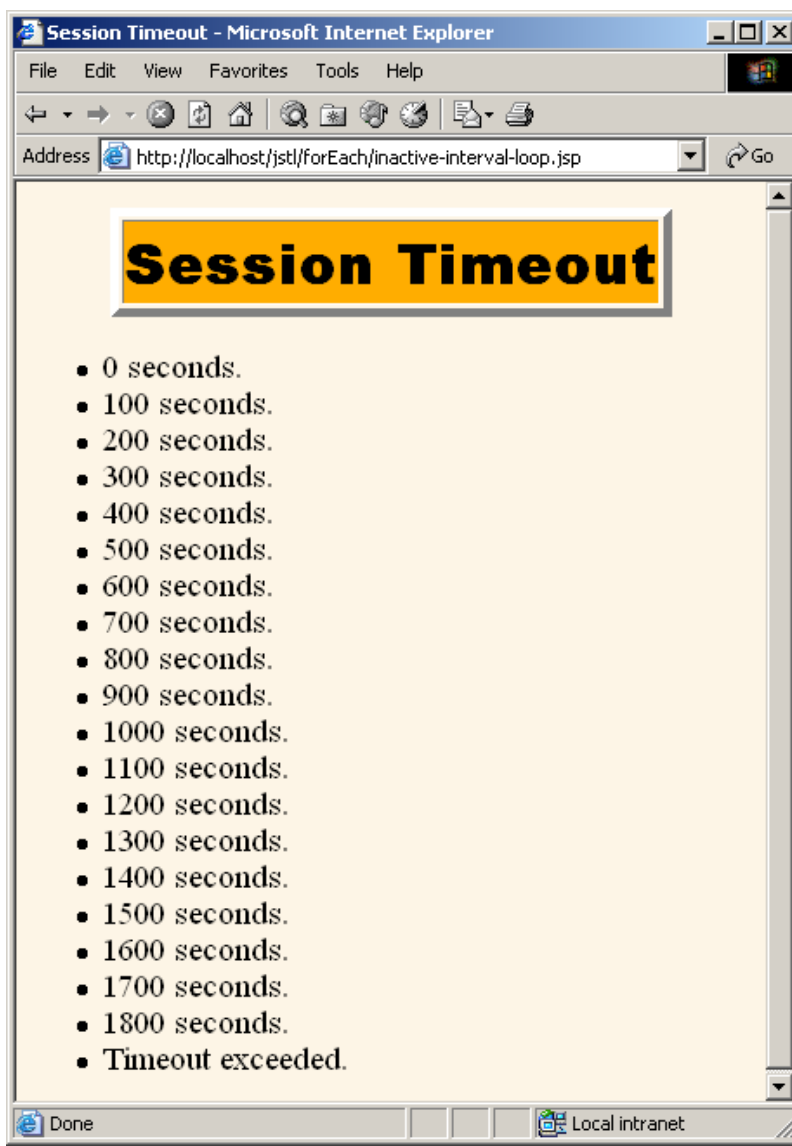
Session Timeout - Microsoft Internet Explorer

File Edit View Favorites Tools Help

Address http://localhost/jstl/forEach/inactive-interval-loop.jsp Go

Session Timeout

- 0 seconds.
- 100 seconds.
- 200 seconds.
- 300 seconds.
- 400 seconds.
- 500 seconds.
- 600 seconds.
- 700 seconds.
- 800 seconds.
- 900 seconds.
- 1000 seconds.
- 1100 seconds.
- 1200 seconds.
- 1300 seconds.
- 1400 seconds.
- 1500 seconds.
- 1600 seconds.
- 1700 seconds.
- 1800 seconds.
- Timeout exceeded.

Done Local intranet